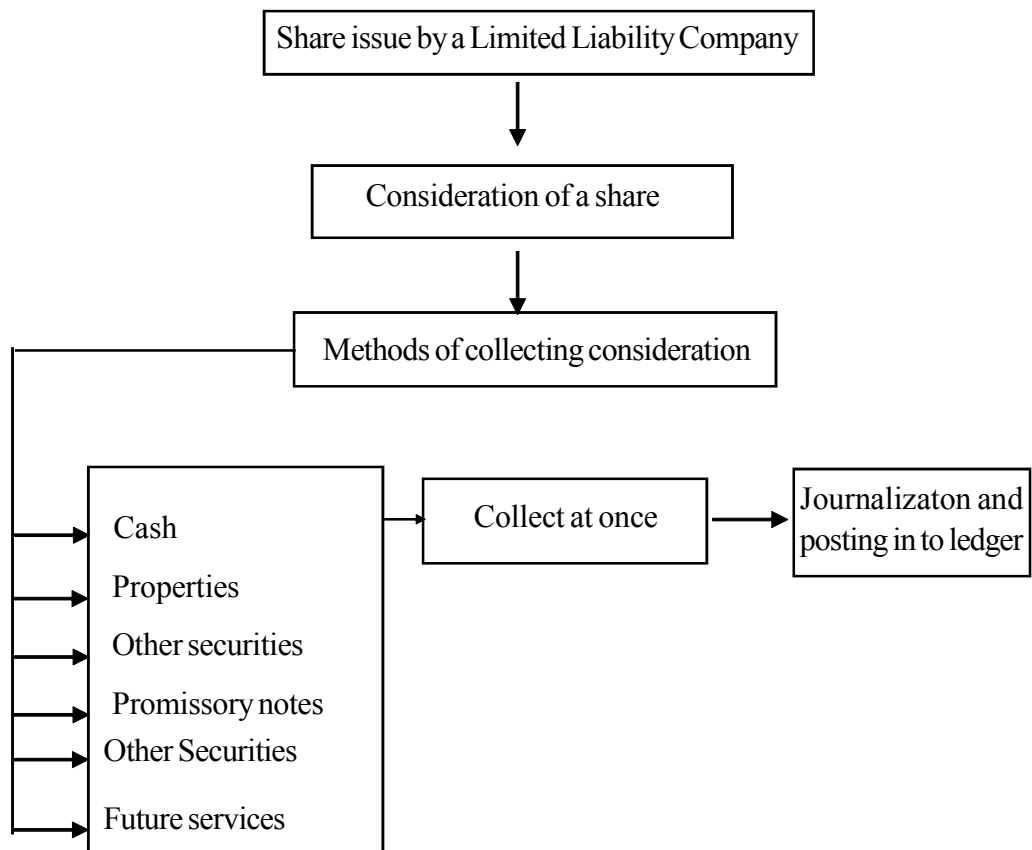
Share issue by a Limited Liability Company

Consideration of a share

Methods of collecting consideration

Cash

Properties

Other securities

Promissory notes

Other Securities

Future services

Collect at once

Journalizaton and posting in to ledger